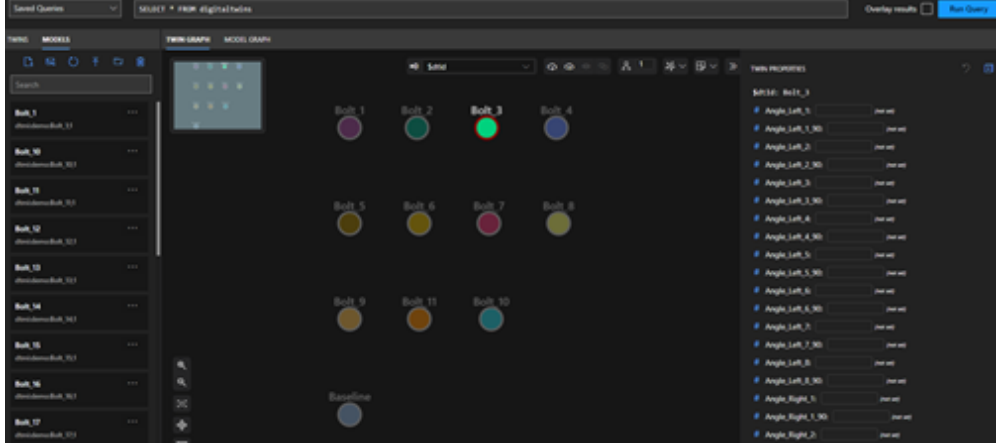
Saved Queries

SELECT * FROM digitaltwins

Overlay results

Run Query

TWINS

MODELS

Search

Bolt_1
dtmi:demo:Bolt_1;1

Bolt_10
dtmi:demo:Bolt_10;1

Bolt_11
dtmi:demo:Bolt_11;1

Bolt_12
dtmi:demo:Bolt_12;1

Bolt_13
dtmi:demo:Bolt_13;1

Bolt_14
dtmi:demo:Bolt_14;1

Bolt_15
dtmi:demo:Bolt_15;1

Bolt_16
dtmi:demo:Bolt_16;1

Bolt_17
dtmi:demo:Bolt_17;1

TWIN GRAPH

MODEL GRAPH

$dtId

Bolt 1

Bolt 2

Bolt_3

Bolt 4

Bolt 5

Bolt 6

Bolt 7

Bolt 8

Bolt 9

Bolt 11

Bolt 10

Baseline

TWIN PROPERTIES

$dtId: Bolt_3

Angle_Left_1: (not set)

Angle_Left_1_90: (not set)

Angle_Left_2: (not set)

Angle_Left_2_90: (not set)

Angle_Left_3: (not set)

Angle_Left_3_90: (not set)

Angle_Left_4: (not set)

Angle_Left_4_90: (not set)

Angle_Left_5: (not set)

Angle_Left_5_90: (not set)

Angle_Left_6: (not set)

Angle_Left_6_90: (not set)

Angle_Left_7: (not set)

Angle_Left_7_90: (not set)

Angle_Left_8: (not set)

Angle_Left_8_90: (not set)

Angle_Right_1: (not set)

Angle_Right_1_90: (not set)

Angle_Right_2: (not set)